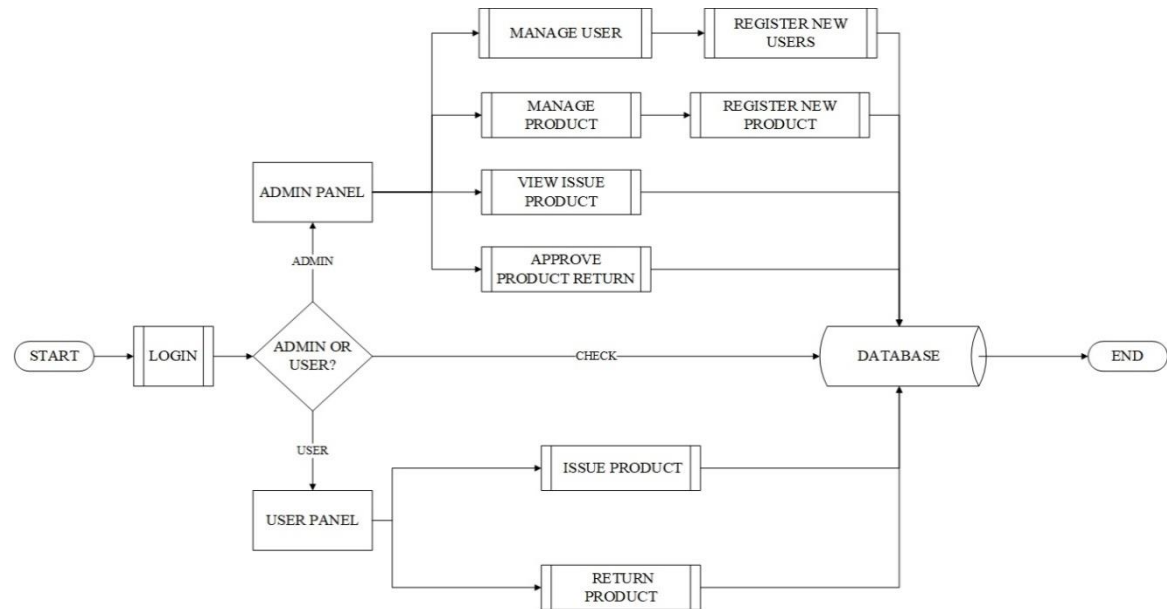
START

LOGIN

ADMIN OR USER?

ADMIN

ADMIN PANEL

MANAGE USER

REGISTER NEW USERS

MANAGE PRODUCT

REGISTER NEW PRODUCT

VIEW ISSUE PRODUCT

APPROVE PRODUCT RETURN

CHECK

DATABASE

END

USER

USER PANEL

ISSUE PRODUCT

RETURN PRODUCT